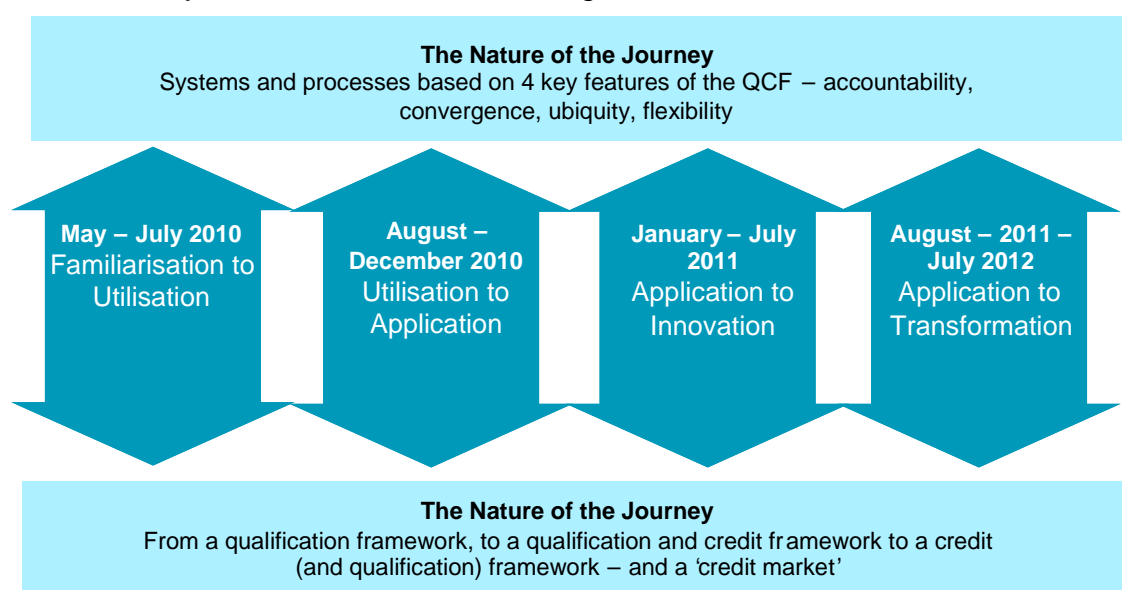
**The Nature of the Journey**
Systems and processes based on 4 key features of the QCF – accountability, convergence, ubiquity, flexibility

**May – July 2010**
Familiarisation to Utilisation

**August – December 2010**
Utilisation to Application

**January – July 2011**
Application to Innovation

**August – 2011 – July 2012**
Application to Transformation

**The Nature of the Journey**
From a qualification framework, to a qualification and credit framework to a credit (and qualification) framework – and a 'credit market'